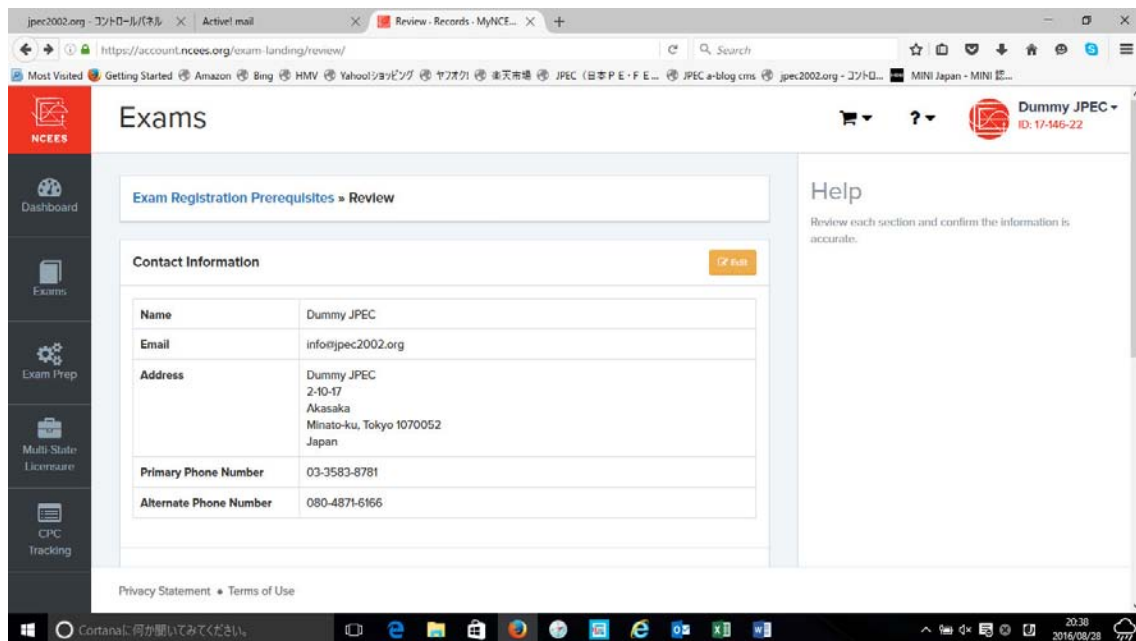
jpec2002.org - コントロールパネル × Active! mail × Review - Records - MyNCE... × +

https://account.ncees.org/exam-landing/review/ Search

Most Visited Getting Started Amazon Bing HMV Yahoo!ショッピング ヤフオク! 楽天市場 JPEC（日本PE・FE... JPEC a-blog cms jpec2002.org - コントロ... MINI Japan - MINI 認...

NCEES

Exams

Dummy JPEC
ID: 17-146-22

Dashboard

Exams

Exam Prep

Multi-State Licensure

CPC Tracking

Exam Registration Prerequisites » Review

Contact Information

Edit

| Name | Dummy JPEC |
|---|---|
| Email | info@jpec2002.org |
| Address | Dummy JPEC<br>2-10-17<br>Akasaka<br>Minato-ku, Tokyo 1070052<br>Japan |
| Primary Phone Number | 03-3583-8781 |
| Alternate Phone Number | 080-4871-6166 |

Help

Review each section and confirm the information is accurate.

Privacy Statement • Terms of Use

Cortanaに何か聞いてみてください。

20:38
2016/08/28